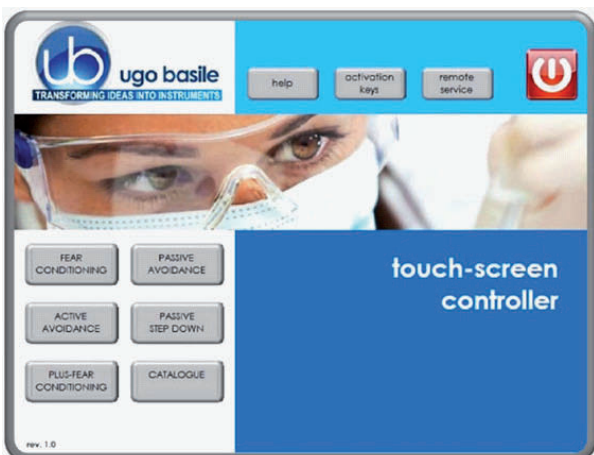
ub ugo basile
TRANSFORMING IDEAS INTO INSTRUMENTS

help

activation keys

remote service

FEAR CONDITIONING

PASSIVE AVOIDANCE

ACTIVE AVOIDANCE

PASSIVE STEP DOWN

PLUS-FEAR CONDITIONING

CATALOGUE

touch-screen controller

rev. 1.0